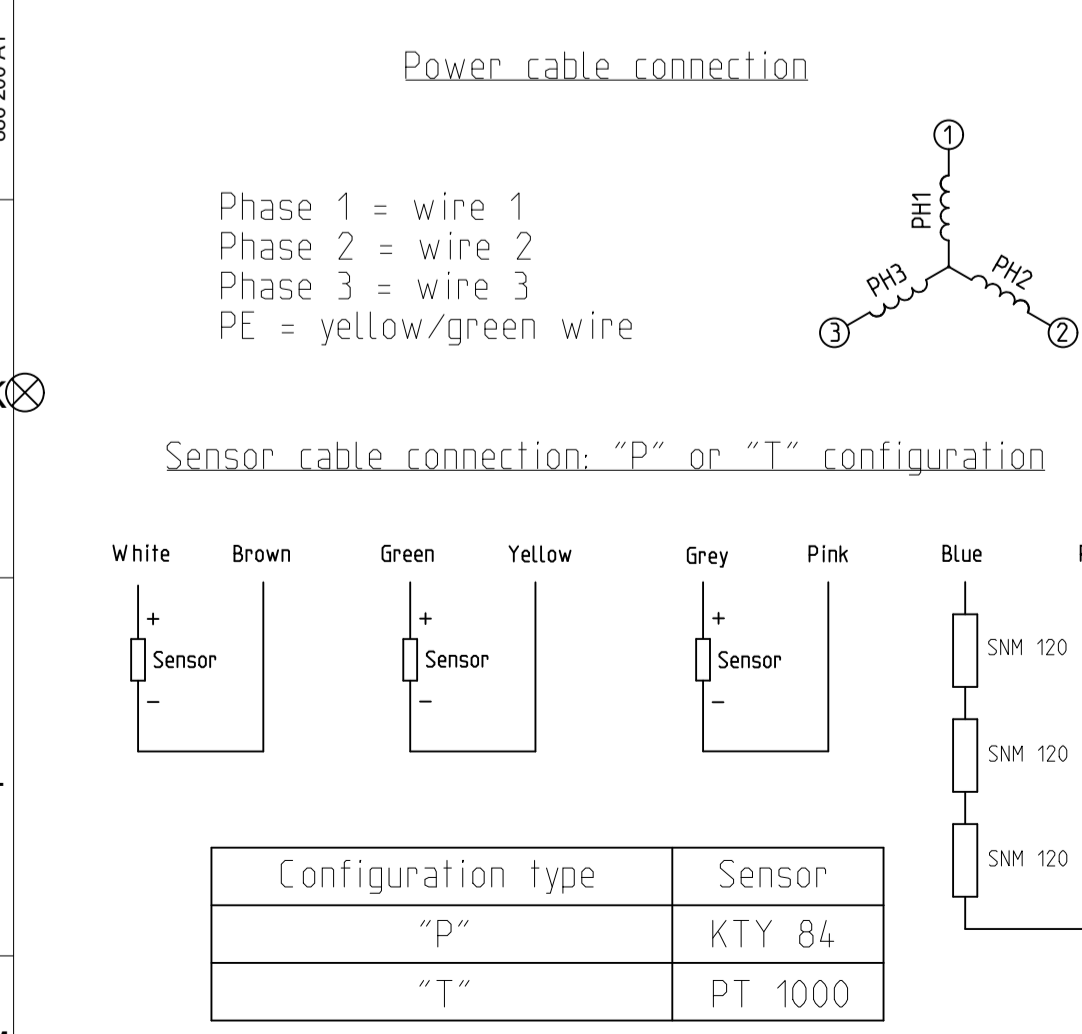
Power cable connection

Phase 1 = wire 1
Phase 2 = wire 2
Phase 3 = wire 3
PE = yellow/green wire

1
PH1
PH3
PH2
3
2

Sensor cable connection: "P" or "T" configuration

White Brown
+
Sensor
–

Green Yellow
+
Sensor
–

Grey Pink
+
Sensor
–

Blue
SNM 120
SNM 120
SNM 120

| Configuration type | Sensor |
|---|---|
| "P" | KTY 84 |
| "T" | PT 1000 |